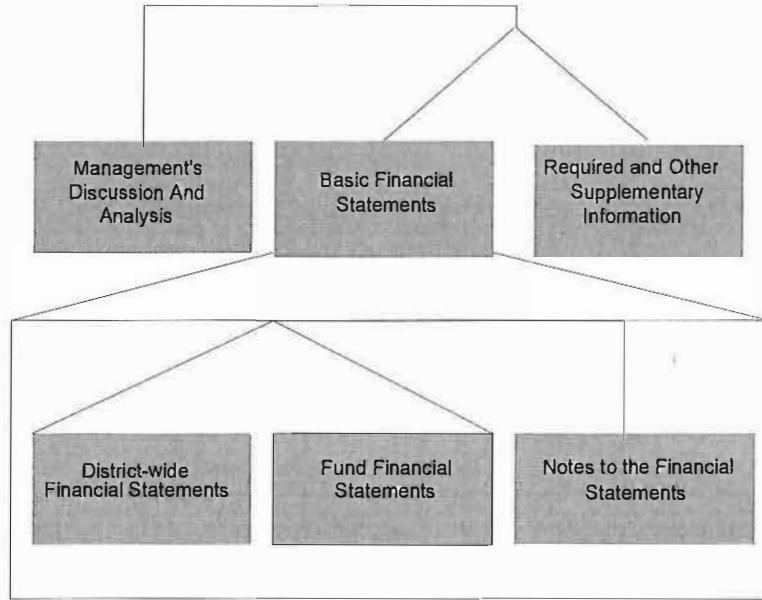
Management's Discussion And Analysis

Basic Financial Statements

Required and Other Supplementary Information

District-wide Financial Statements

Fund Financial Statements

Notes to the Financial Statements